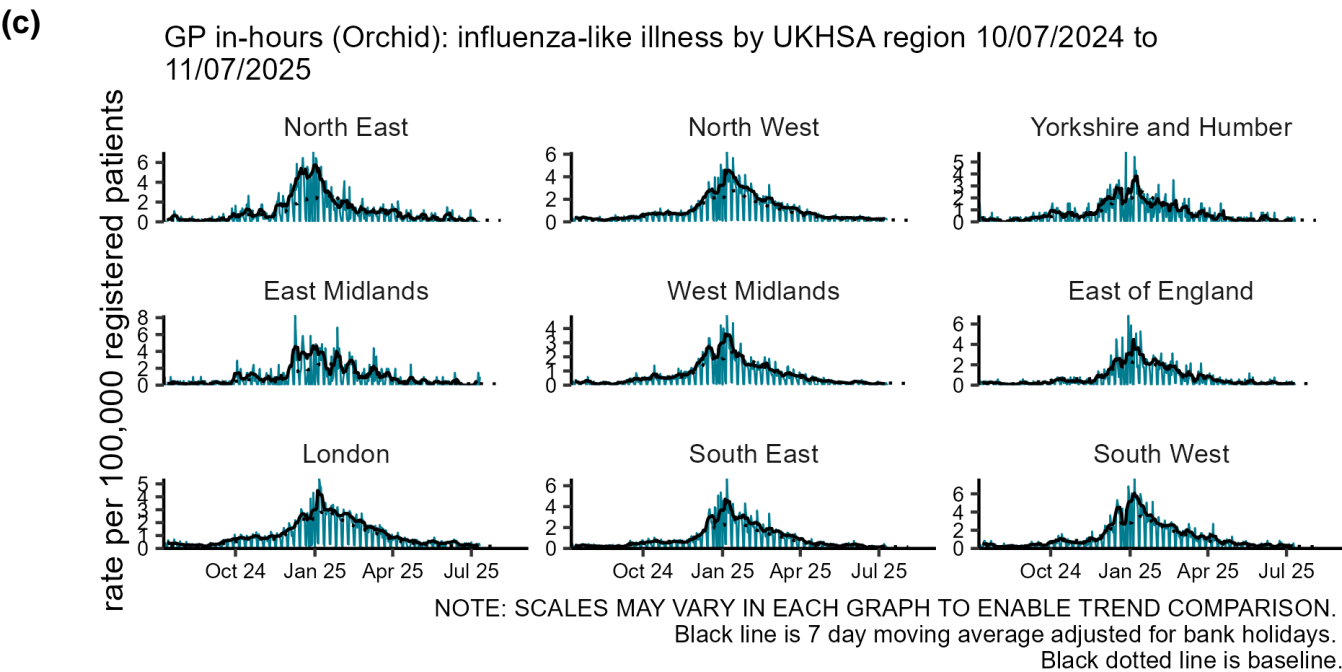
(c)

GP in-hours (Orchid): influenza-like illness by UKHSA region 10/07/2024 to 11/07/2025

rate per 100,000 registered patients

North East
6
4
2
0

North West
6
4
2
0

Yorkshire and Humber
5
4
3
2
1
0

East Midlands
8
6
4
2
0

West Midlands
4
3
2
1
0

East of England
6
4
2
0

London
5
4
3
2
1
0

South East
6
4
2
0

South West
6
4
2
0

Oct 24 Jan 25 Apr 25 Jul 25

Oct 24 Jan 25 Apr 25 Jul 25

Oct 24 Jan 25 Apr 25 Jul 25

NOTE: SCALES MAY VARY IN EACH GRAPH TO ENABLE TREND COMPARISON.
Black line is 7 day moving average adjusted for bank holidays.
Black dotted line is baseline.